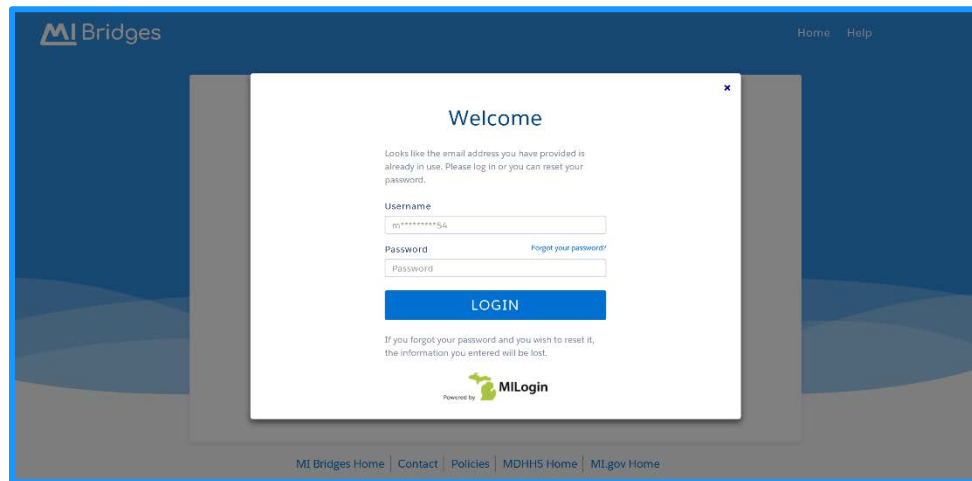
MI Bridges

Home Help

×

Welcome

Looks like the email address you have provided is already in use. Please log in or you can reset your password.

Username

m*********54

Password

Forgot your password?

Password

LOGIN

If you forgot your password and you wish to reset it, the information you entered will be lost.

Powered by MILogin

MI Bridges Home | Contact | Policies | MDHHS Home | MI.gov Home